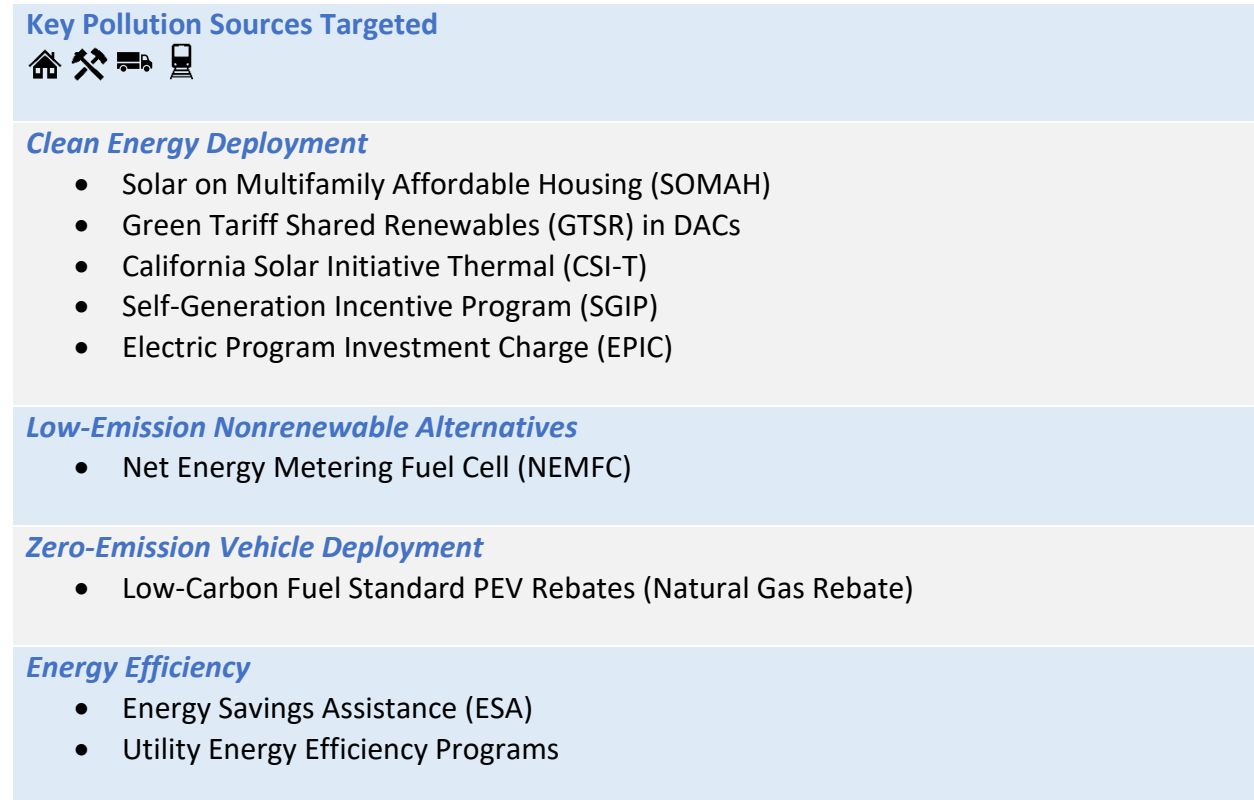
Key Pollution Sources Targeted

Clean Energy Deployment

- Solar on Multifamily Affordable Housing (SOMAH)
- Green Tariff Shared Renewables (GTSR) in DACs
- California Solar Initiative Thermal (CSI-T)
- Self-Generation Incentive Program (SGIP)
- Electric Program Investment Charge (EPIC)

Low-Emission Nonrenewable Alternatives

- Net Energy Metering Fuel Cell (NEMFC)

Zero-Emission Vehicle Deployment

- Low-Carbon Fuel Standard PEV Rebates (Natural Gas Rebate)

Energy Efficiency

- Energy Savings Assistance (ESA)
- Utility Energy Efficiency Programs